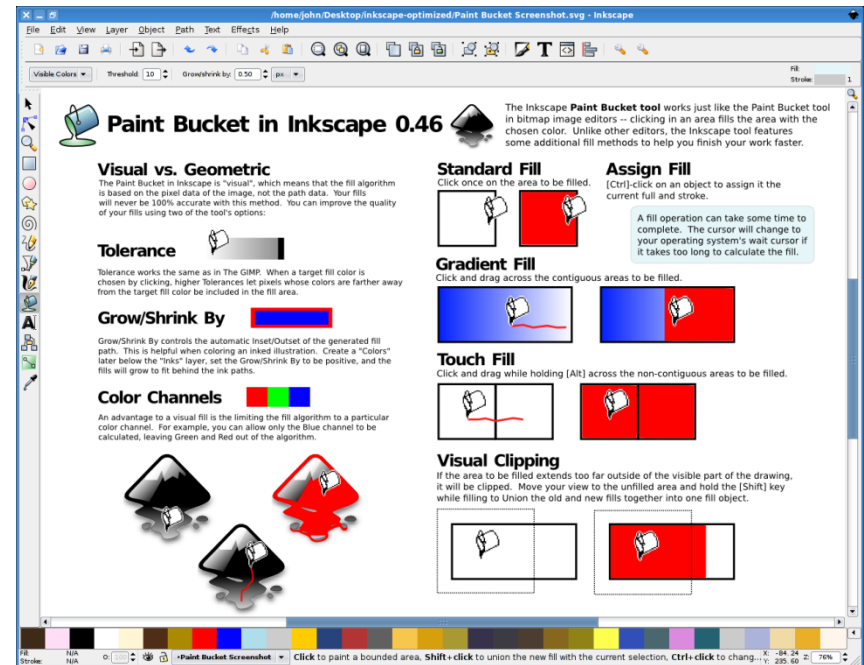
/home/john/Desktop/inkscape-optimized/Paint Bucket Screenshot.svg - Inkscape

File Edit View Layer Object Path Text Effects Help

Visible Colors Threshold: 10 Grow/shrink by: 0.50 px Fill: Stroke: 1

Paint Bucket in Inkscape 0.46

The Inkscape **Paint Bucket tool** works just like the Paint Bucket tool in bitmap image editors -- clicking in an area fills the area with the chosen color. Unlike other editors, the Inkscape tool features some additional fill methods to help you finish your work faster.

Visual vs. Geometric

The Paint Bucket in Inkscape is "visual", which means that the fill algorithm is based on the pixel data of the image, not the path data. Your fills will never be 100% accurate with this method. You can improve the quality of your fills using two of the tool's options:

Tolerance

Tolerance works the same as in The GIMP. When a target fill color is chosen by clicking, higher Tolerances let pixels whose colors are farther away from the target fill color be included in the fill area.

Grow/Shrink By

Grow/Shrink By controls the automatic Inset/Outset of the generated fill path. This is helpful when coloring an inked illustration. Create a "Colors" later below the "Inks" layer, set the Grow/Shrink By to be positive, and the fills will grow to fit behind the ink paths.

Color Channels

An advantage to a visual fill is the limiting the fill algorithm to a particular color channel. For example, you can allow only the Blue channel to be calculated, leaving Green and Red out of the algorithm.

Standard Fill

Click once on the area to be filled.

Assign Fill

[Ctrl]-click on an object to assign it the current full and stroke.

A fill operation can take some time to complete. The cursor will change to your operating system's wait cursor if it takes too long to calculate the fill.

Gradient Fill

Click and drag across the contiguous areas to be filled.

Touch Fill

Click and drag while holding [Alt] across the non-contiguous areas to be filled.

Visual Clipping

If the area to be filled extends too far outside of the visible part of the drawing, it will be clipped. Move your view to the unfilled area and hold the [Shift] key while filling to Union the old and new fills together into one fill object.

Fill: N/A Stroke: N/A O: 100 •Paint Bucket Screenshot **Click** to paint a bounded area, **Shift+click** to union the new fill with the current selection, **Ctrl+click** to chang... X: -84.24 Y: 235.60 Z: 76%